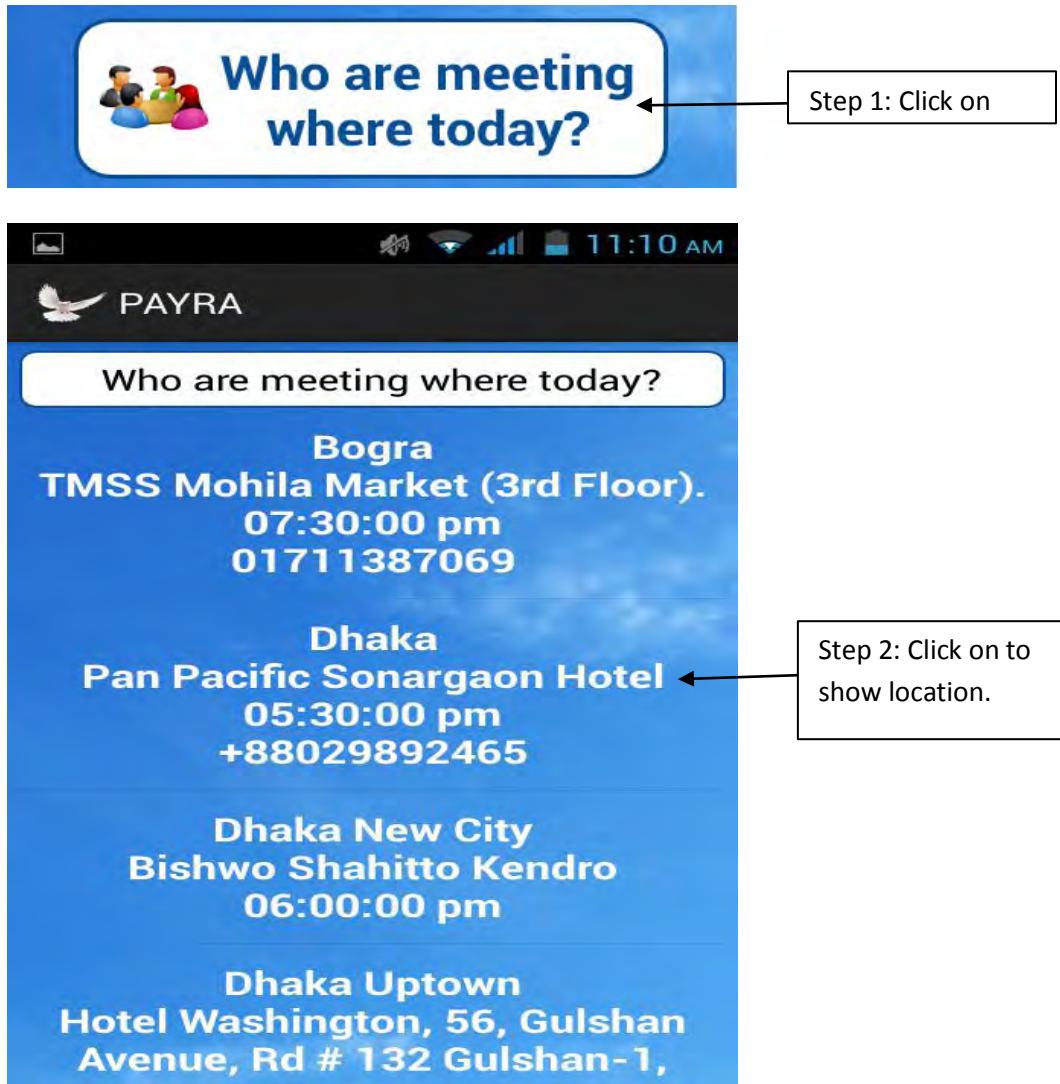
Who are meeting where today?

Step 1: Click on

11:10 AM

PAYRA

Who are meeting where today?

Bogra
TMSS Mohila Market (3rd Floor).
07:30:00 pm
01711387069

Dhaka
Pan Pacific Sonargaon Hotel
05:30:00 pm
+88029892465

Step 2: Click on to show location.

Dhaka New City
Bishwo Shahitto Kendro
06:00:00 pm

Dhaka Uptown
Hotel Washington, 56, Gulshan Avenue, Rd # 132 Gulshan-1,